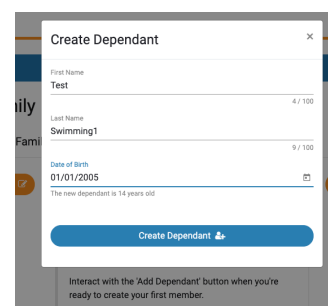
Create Dependant
×
First Name
Test
4 / 100
Last Name
Swimming1
9 / 100
Date of Birth
01/01/2005
The new dependant is 14 years old
Create Dependant

ily
Fami

Interact with the 'Add Dependant' button when you're ready to create your first member.